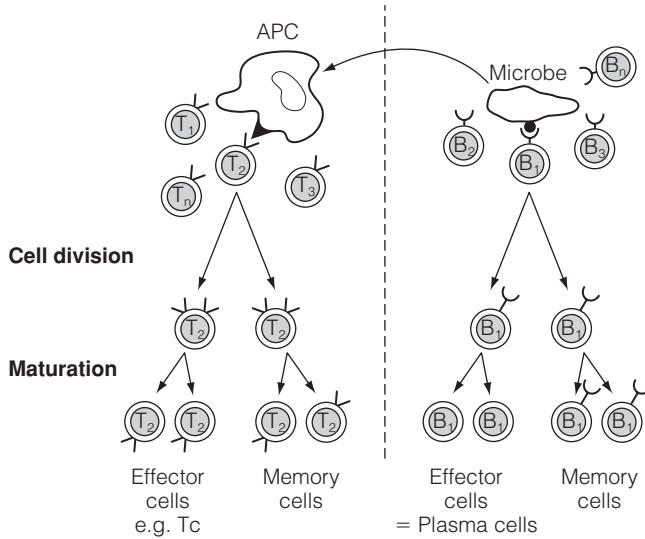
APC

Microbe

$B_n$

$T_1$

$T_2$

$T_n$

$T_3$

$B_2$

$B_1$

$B_3$

**Cell division**

$T_2$

$T_2$

$B_1$

$B_1$

**Maturation**

$T_2$ $T_2$

$T_2$ $T_2$

$B_1$ $B_1$

$B_1$ $B_1$

Effector cells e.g. Tc

Memory cells

Effector cells = Plasma cells

Memory cells